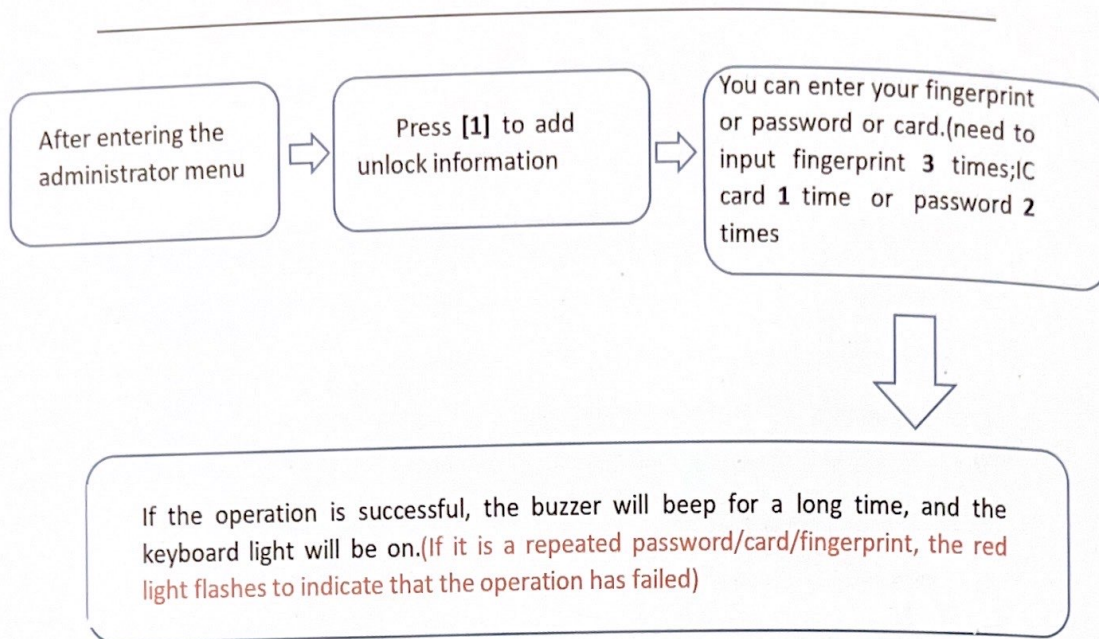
After entering the administrator menu

Press **[1]** to add unlock information

You can enter your fingerprint or password or card.(need to input fingerprint **3** times;IC card **1** time or password **2** times

If the operation is successful, the buzzer will beep for a long time, and the keyboard light will be on.(If it is a repeated password/card/fingerprint, the red light flashes to indicate that the operation has failed)